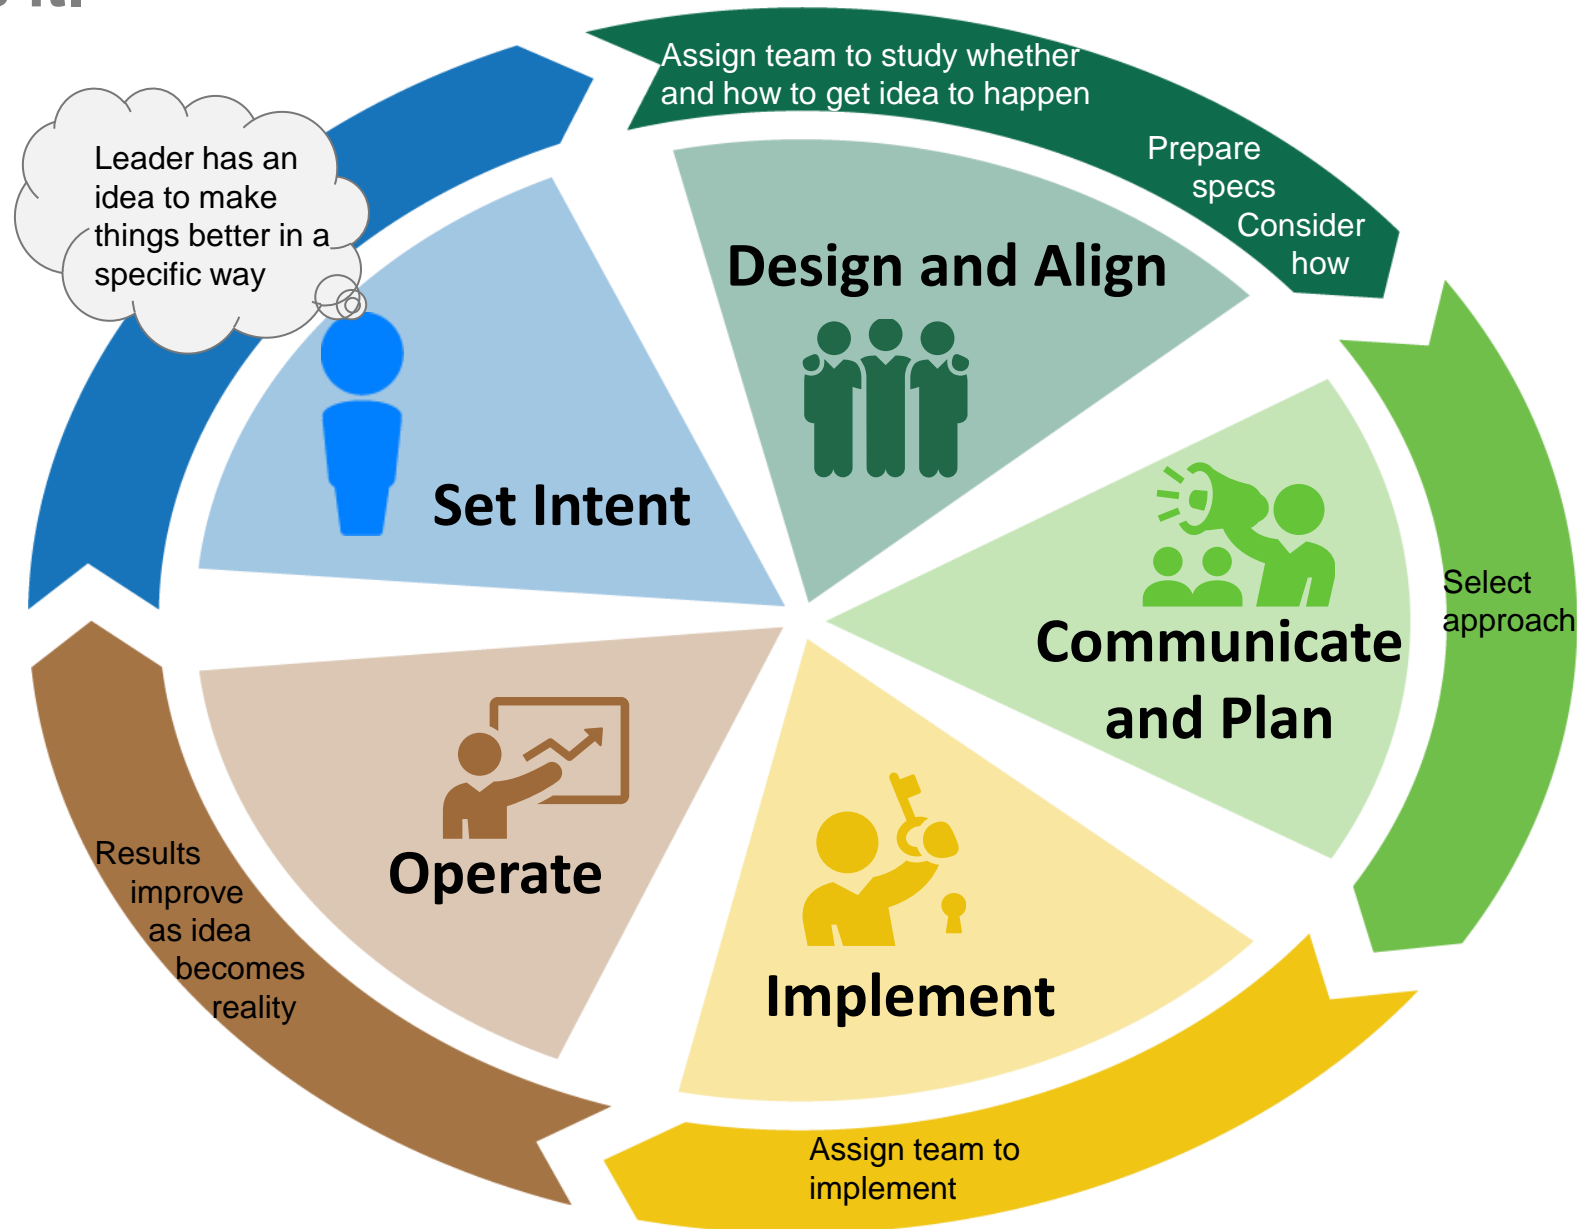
Leader has an idea to make things better in a specific way

Set Intent

Assign team to study whether and how to get idea to happen

Prepare specs

Consider how

Design and Align

Select approach

Communicate and Plan

Implement

Assign team to implement

Operate

Results improve as idea becomes reality